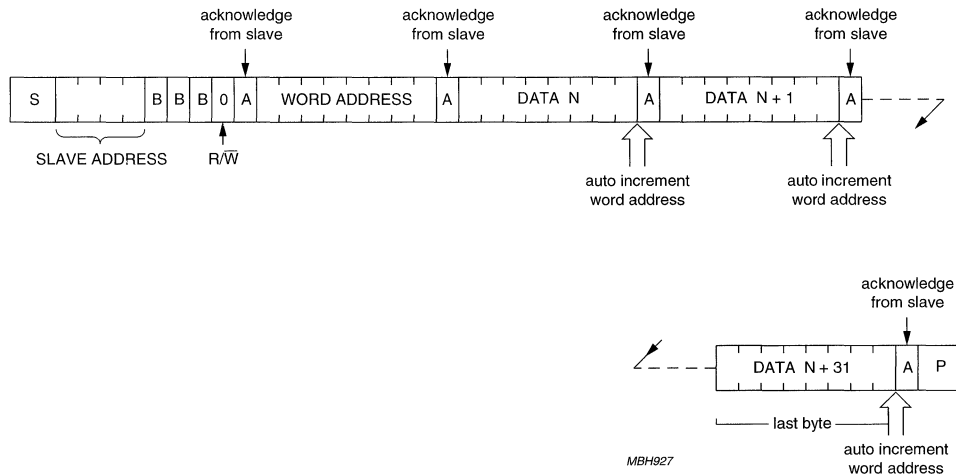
acknowledge from slave

acknowledge from slave

acknowledge from slave

acknowledge from slave

| S | | B | B | B | 0 | A | WORD ADDRESS | A | DATA N | A | DATA N + 1 | A |
|---|---|---|---|---|---|---|---|---|---|---|---|---|

SLAVE ADDRESS

R/$\overline{W}$

auto increment word address

auto increment word address

acknowledge from slave

| DATA N + 31 | A | P |
|---|---|---|

last byte

auto increment word address

MBH927